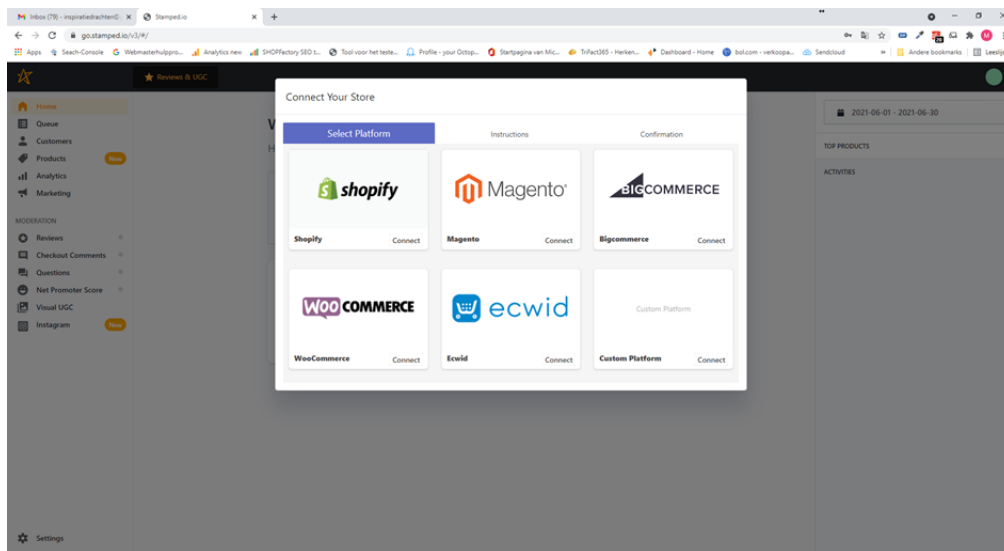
Inbox (79) - inspiratiedrachten@ × Stamped.io × +

go.stamped.io/v3/#/

Apps Seach-Console Webmasterhulppro... Analytics new SHOPFactory SEO t... Tool voor het teste... Profile - your Octop... Startpagina van Mic... TriFact365 - Herken... Dashboard - Home bol.com - verkoopa... Sendcloud Andere bookmarks Leeslijst

Reviews & UGC

Home
Queue
Customers
Products New
Analytics
Marketing

MODERATION
Reviews
Checkout Comments
Questions
Net Promoter Score
Visual UGC
Instagram New

Settings

2021-06-01 - 2021-06-30

TOP PRODUCTS

ACTIVITIES

Connect Your Store

Select Platform | Instructions | Confirmation

shopify
Shopify Connect

Magento
Magento Connect

BIGCOMMERCE
Bigcommerce Connect

WOO COMMERCE
WooCommerce Connect

ecwid
Ecwid Connect

Custom Platform
Custom Platform Connect